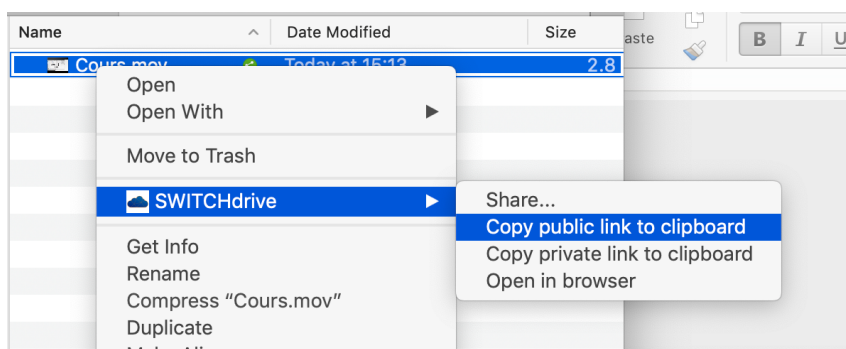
Name
Date Modified
Size
Cours.mov
Today at 15:13
2.8
aste
B
I
U

Open
Open With
Move to Trash
SWITCHdrive
Get Info
Rename
Compress “Cours.mov”
Duplicate
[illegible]

Share...
Copy public link to clipboard
Copy private link to clipboard
Open in browser